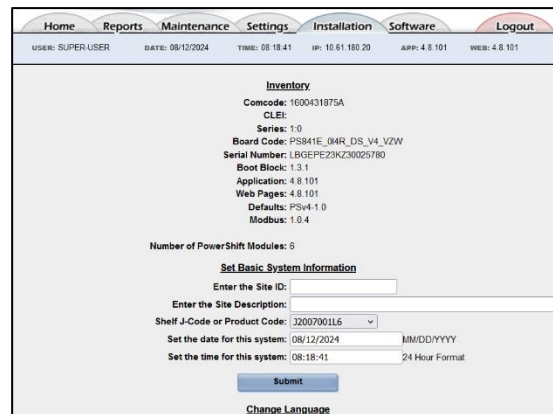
Home Reports Maintenance Settings Installation Software Logout

USER: SUPER-USER DATE: 08/12/2024 TIME: 08:18:41 IP: 10.61.180.20 APP: 4.8.101 WEB: 4.8.101

Inventory

Comcode: 1600431875A
CLEI:
Series: 1:0
Board Code: PS841E_0I4R_DS_V4_VZW
Serial Number: LBGEPE23KZ30025780
Boot Block: 1.3.1
Application: 4.8.101
Web Pages: 4.8.101
Defaults: PSv4-1.0
Modbus: 1.0.4

Number of PowerShift Modules: 8

Set Basic System Information

Enter the Site ID:
Enter the Site Description:
Shelf J-Code or Product Code: J2007001L6
Set the date for this system: 08/12/2024 MM/DD/YYYY
Set the time for this system: 08:18:41 24 Hour Format

Submit

Change Language